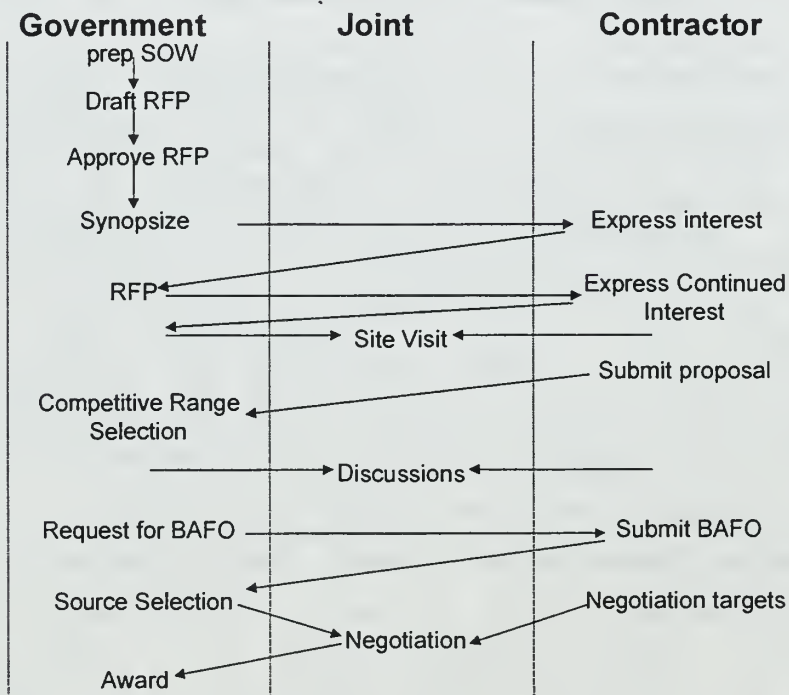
Government

Joint

Contractor

prep SOW

Draft RFP

Approve RFP

Synopsize

Express interest

RFP

Express Continued Interest

Site Visit

Submit proposal

Competitive Range Selection

Discussions

Request for BAFO

Submit BAFO

Source Selection

Negotiation targets

Negotiation

Award